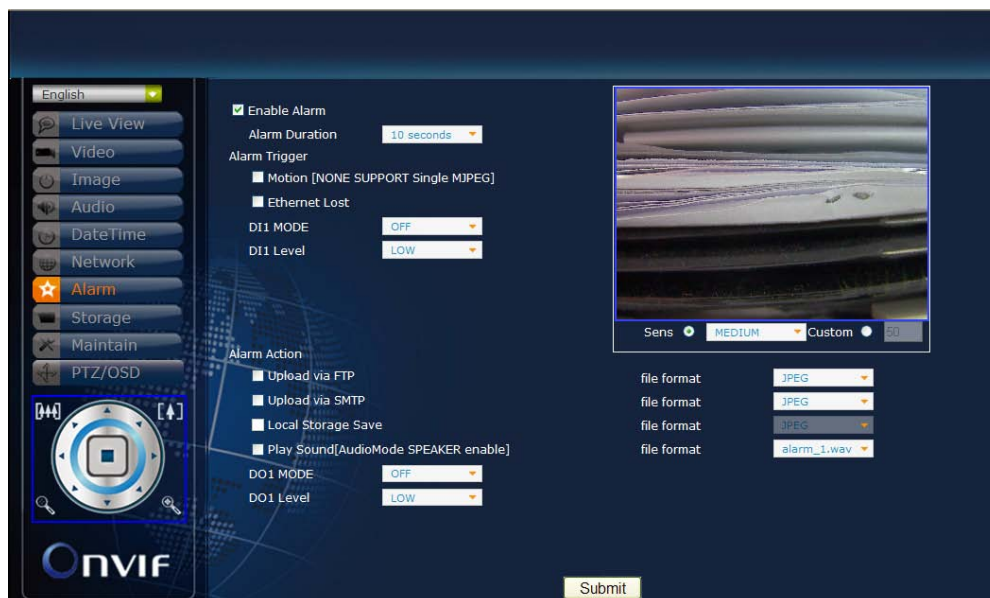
English

Live View
Video
Image
Audio
DateTime
Network
Alarm
Storage
Maintain
PTZ/OSD

ONVIF

Enable Alarm
Alarm Duration 10 seconds
Alarm Trigger
Motion [NONE SUPPORT Single MJPEG]
Ethernet Lost
DI1 MODE OFF
DI1 Level LOW

Sens MEDIUM Custom 50

Alarm Action
Upload via FTP file format JPEG
Upload via SMTP file format JPEG
Local Storage Save file format JPEG
Play Sound[AudioMode SPEAKER enable] file format alarm_1.wav
DO1 MODE OFF
DO1 Level LOW

Submit